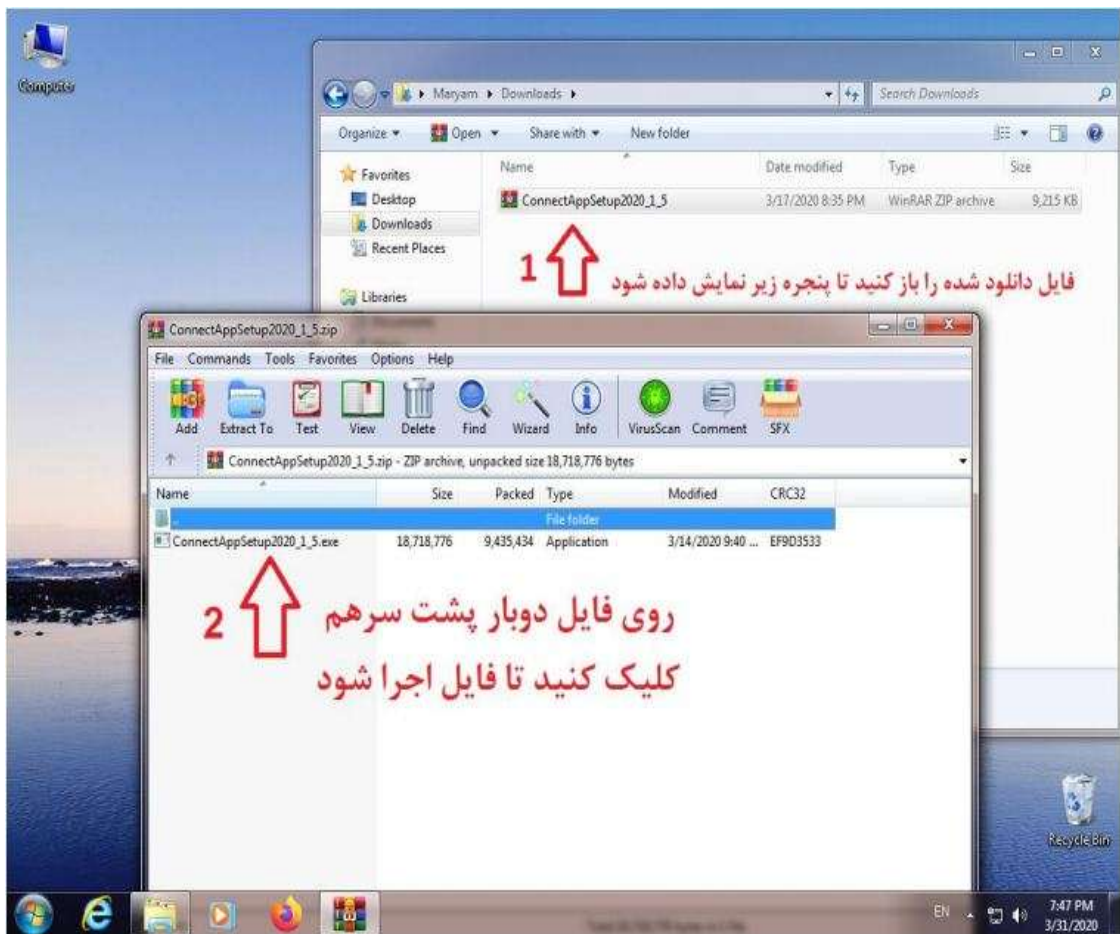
Computer

Maryam ▸ Downloads ▸

Search Downloads

Organize ▾ Open ▾ Share with ▾ New folder

Favorites
Desktop
Downloads
Recent Places

Libraries

| Name | Date modified | Type | Size |
|---|---|---|---|
| ConnectAppSetup2020_1_5 | 3/17/2020 8:35 PM | WinRAR ZIP archive | 9,215 KB |

1 فایل دانلود شده را باز کنید تا پنجره زیر نمایش داده شود

ConnectAppSetup2020_1_5.zip

File Commands Tools Favorites Options Help

Add Extract To Test View Delete Find Wizard Info VirusScan Comment SFX

ConnectAppSetup2020_1_5.zip - ZIP archive, unpacked size 18,718,776 bytes

| Name | Size | Packed | Type | Modified | CRC32 |
|---|---|---|---|---|---|
| .. | | | File folder | | |
| ConnectAppSetup2020_1_5.exe | 18,718,776 | 9,435,434 | Application | 3/14/2020 9:40 ... | EF9D3533 |

2 روی فایل دوبار پشت سرهم کلیک کنید تا فایل اجرا شود

Recycle Bin

EN 7:47 PM 3/31/2020